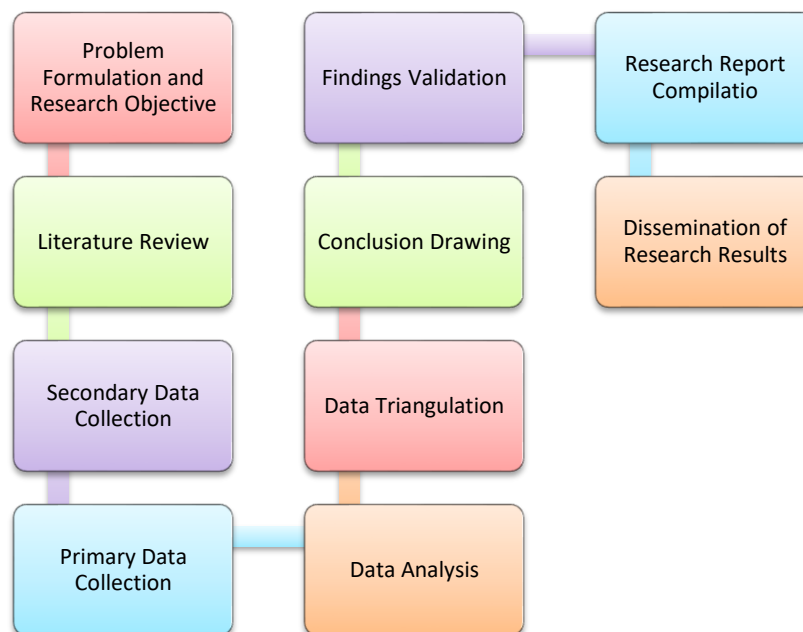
Problem Formulation and Research Objective

Literature Review

Secondary Data Collection

Primary Data Collection

Data Analysis

Data Triangulation

Conclusion Drawing

Findings Validation

Research Report Compilatio

Dissemination of Research Results